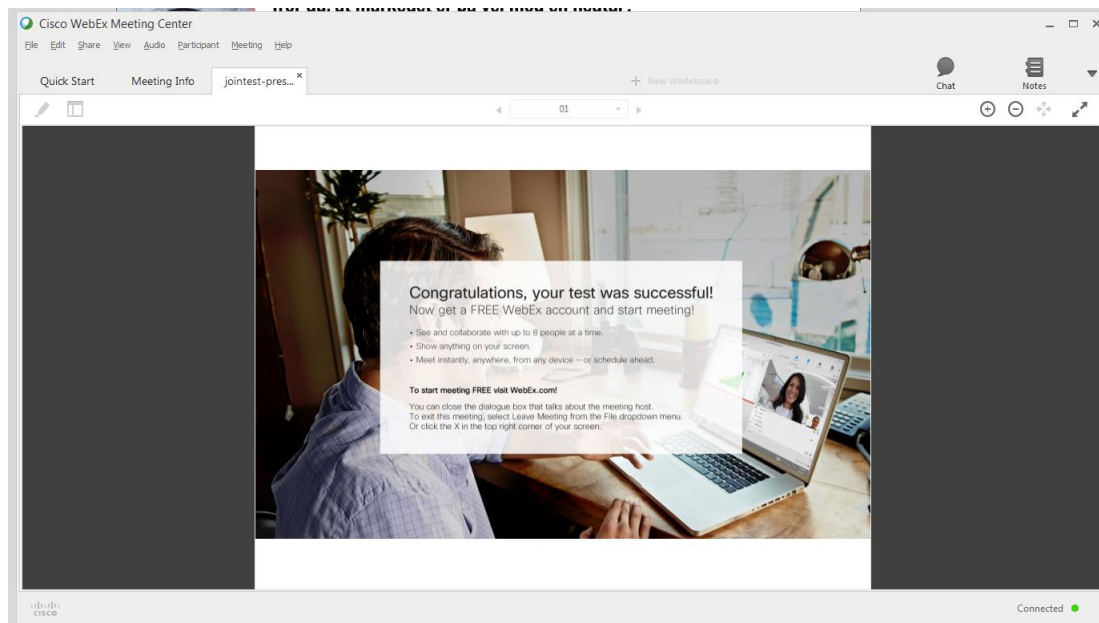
Cisco WebEx Meeting Center

File Edit Share View Audio Participant Meeting Help

Quick Start Meeting Info jointest-pres... ×

+ New Whiteboard

Chat Notes

01

Congratulations, your test was successful!
Now get a FREE WebEx account and start meeting!

• See and collaborate with up to 8 people at a time.
• Show anything on your screen.
• Meet instantly, anywhere, from any device – or schedule ahead.

To start meeting FREE visit WebEx.com!

You can close the dialogue box that talks about the meeting host.
To exit this meeting, select Leave Meeting from the File dropdown menu.
Or click the X in the top right corner of your screen.

cisco

Connected